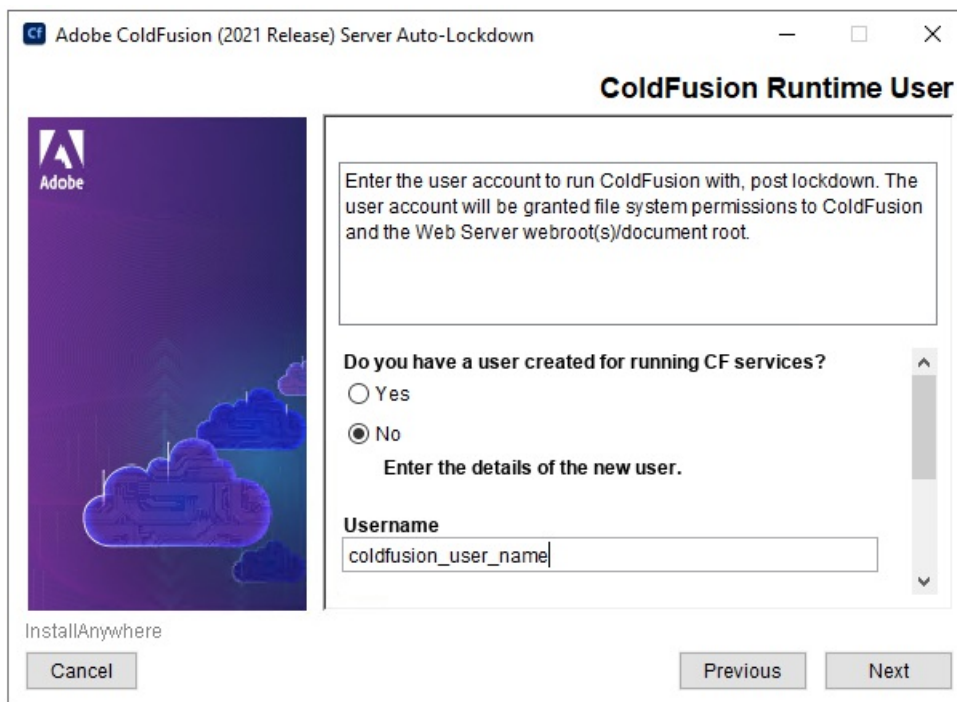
Cf Adobe ColdFusion (2021 Release) Server Auto-Lockdown

ColdFusion Runtime User

Adobe

Enter the user account to run ColdFusion with, post lockdown. The user account will be granted file system permissions to ColdFusion and the Web Server webroot(s)/document root.

Do you have a user created for running CF services?

Yes

No

Enter the details of the new user.

Username

coldfusion_user_name

InstallAnywhere

Cancel

Previous

Next